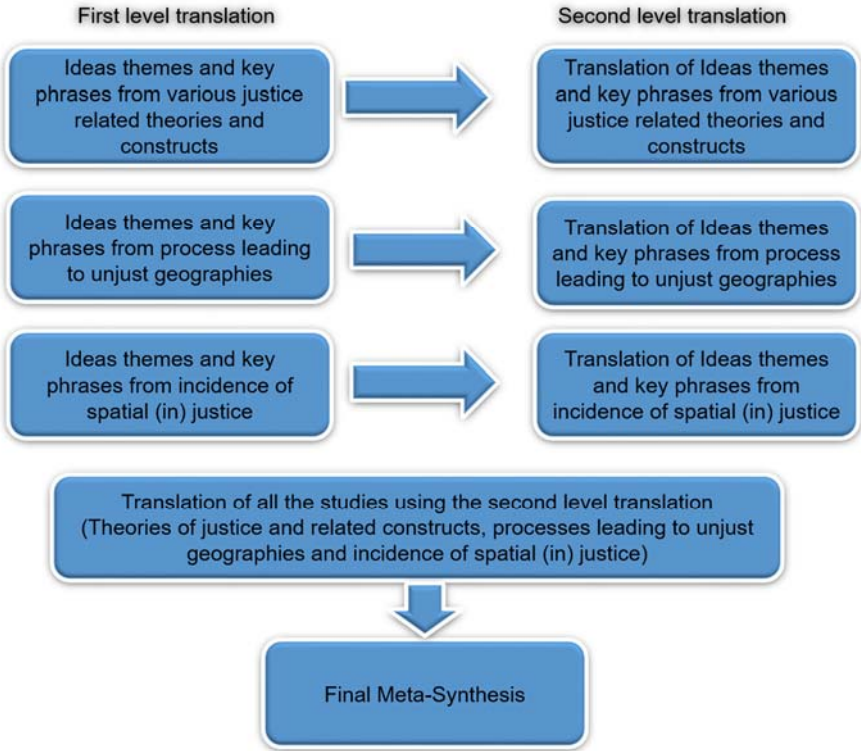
First level translation

Second level translation

Ideas themes and key phrases from various justice related theories and constructs

Translation of Ideas themes and key phrases from various justice related theories and constructs

Ideas themes and key phrases from process leading to unjust geographies

Translation of Ideas themes and key phrases from process leading to unjust geographies

Ideas themes and key phrases from incidence of spatial (in) justice

Translation of Ideas themes and key phrases from incidence of spatial (in) justice

Translation of all the studies using the second level translation (Theories of justice and related constructs, processes leading to unjust geographies and incidence of spatial (in) justice)

Final Meta-Synthesis